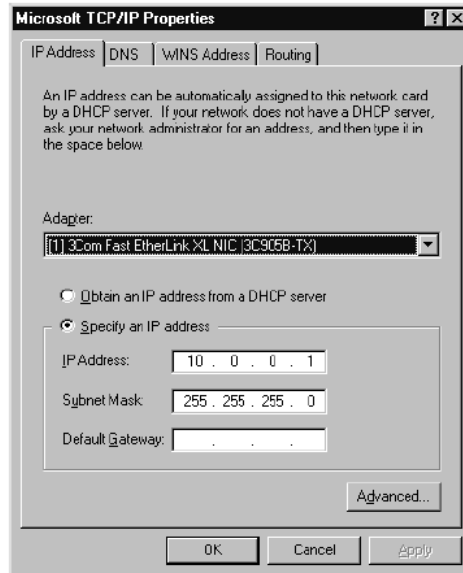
Microsoft TCP/IP Properties

? X

IP Address | DNS | WINS Address | Routing

An IP address can be automatically assigned to this network card by a DHCP server. If your network does not have a DHCP server, ask your network administrator for an address, and then type it in the space below.

Adapter:

[1] 3Com Fast EtherLink XL NIC (3C905B-TX)

Obtain an IP address from a DHCP server

Specify an IP address

IP Address: 10 . 0 . 0 . 1

Subnet Mask: 255 . 255 . 255 . 0

Default Gateway: . . .

Advanced...

OK | Cancel | Apply